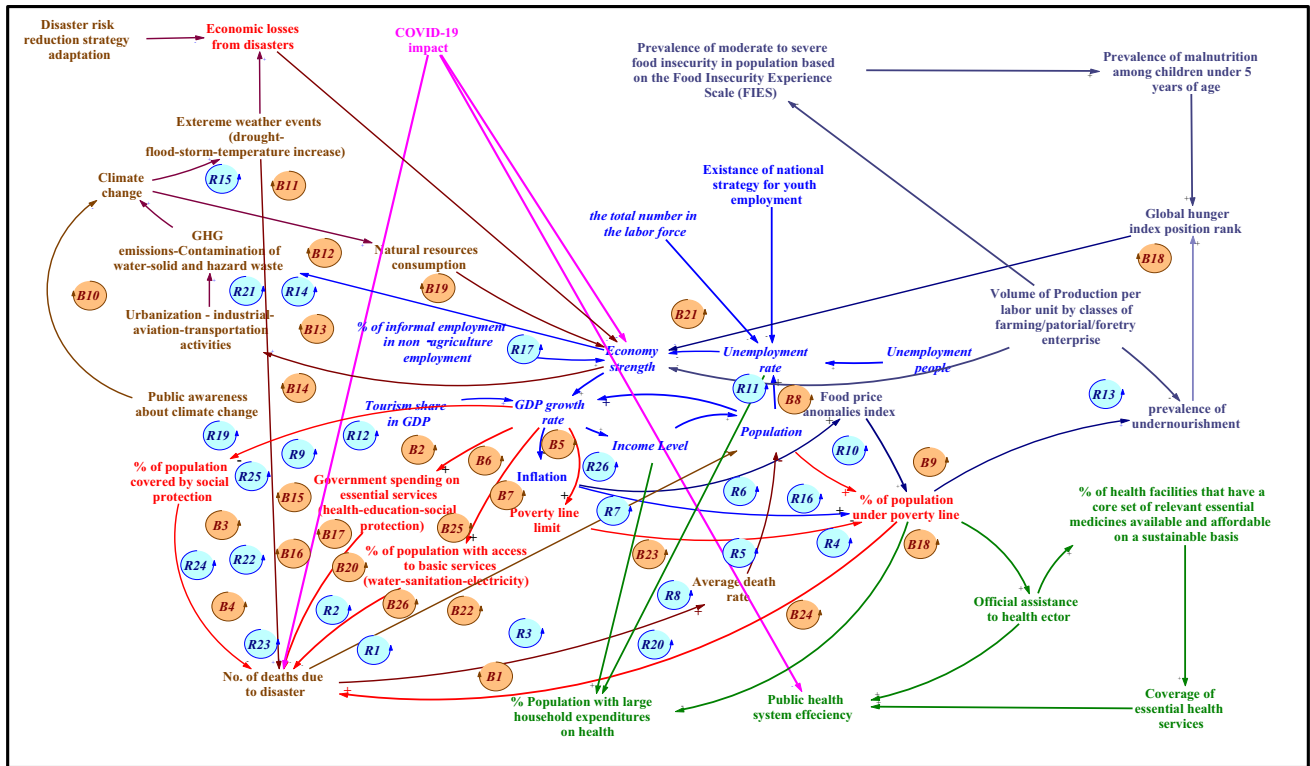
Disaster risk reduction strategy adaptation

Economic losses from disasters

COVID-19 impact

Prevalence of moderate to severe food insecurity in population based on the Food Insecurity Experience Scale (FIES)

Prevalence of malnutrition among children under 5 years of age

Extereme weather events (drought-flood-storm-temperature increase)

Climate change

R15

B11

GHG emissions-Contamination of water-solid and hazard waste

R12

Natural resources consumption

Existance of national strategy for youth employment

the total number in the labor force

Global hunger index position rank

B18

B10

R21

R14

B19

Urbanization - industrial-aviation-transportation activities

B13

% of informal employment in non -agriculture employment

B21

Economy strength

R17

Unemployment rate

Unemployment people

Volume of Production per labor unit by classes of farming/patorial/foretry enterprise

B14

Public awareness about climate change

Tourism share in GDP

GDP growth rate

R11

B8

Food price anomalies index

R13

prevalence of undernourishment

R19

R12

R9

B2

B5

Income Level

Population

R10

B9

% of population covered by social protection

R25

B6

R26

Inflation

Government spending on essential services (health-education-social protection)

B15

B7

Poverty line limit

R6

R16

% of population under poverty line

% of health facilities that have a core set of relevant essential medicines available and affordable on a sustainable basis

B3

B17

R7

B25

R4

B18

R24

R22

B16

B20

% of population with access to basic services (water-sanitation-electricity)

B23

R5

Official assistance to health ector

B4

R2

B26

B22

R8

Average death rate

B24

R23

R3

R20

R1

No. of deaths due to disaster

B1

% Population with large household expenditures on health

Public health system effeciency

Coverage of essential health services